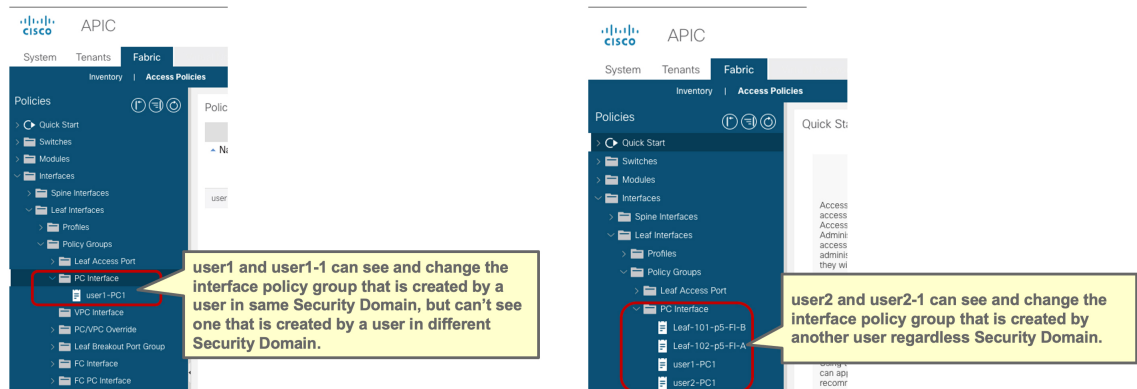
APIC

System Tenants Fabric

Inventory | Access Policies

Policies

Quick Start
Switches
Modules
Interfaces
Spine Interfaces
Leaf Interfaces
Profiles
Policy Groups
Leaf Access Port
PC Interface
user1-PC1
VPC Interface
PC/VPC Override
Leaf Breakout Port Group
FC Interface
FC PC Interface

Polic

Na

user

user1 and user1-1 can see and change the interface policy group that is created by a user in same Security Domain, but can't see one that is created by a user in different Security Domain.

APIC

System Tenants Fabric

Inventory | Access Policies

Policies

Quick Start
Switches
Modules
Interfaces
Spine Interfaces
Leaf Interfaces
Profiles
Policy Groups
Leaf Access Port
PC Interface
Leaf-101-p5-FI-B
Leaf-102-p5-FI-A
user1-PC1
user2-PC1

Quick St

Access
access
Access
Admini
access
adminis
they wi

Using
can app
recomm

user2 and user2-1 can see and change the interface policy group that is created by another user regardless Security Domain.